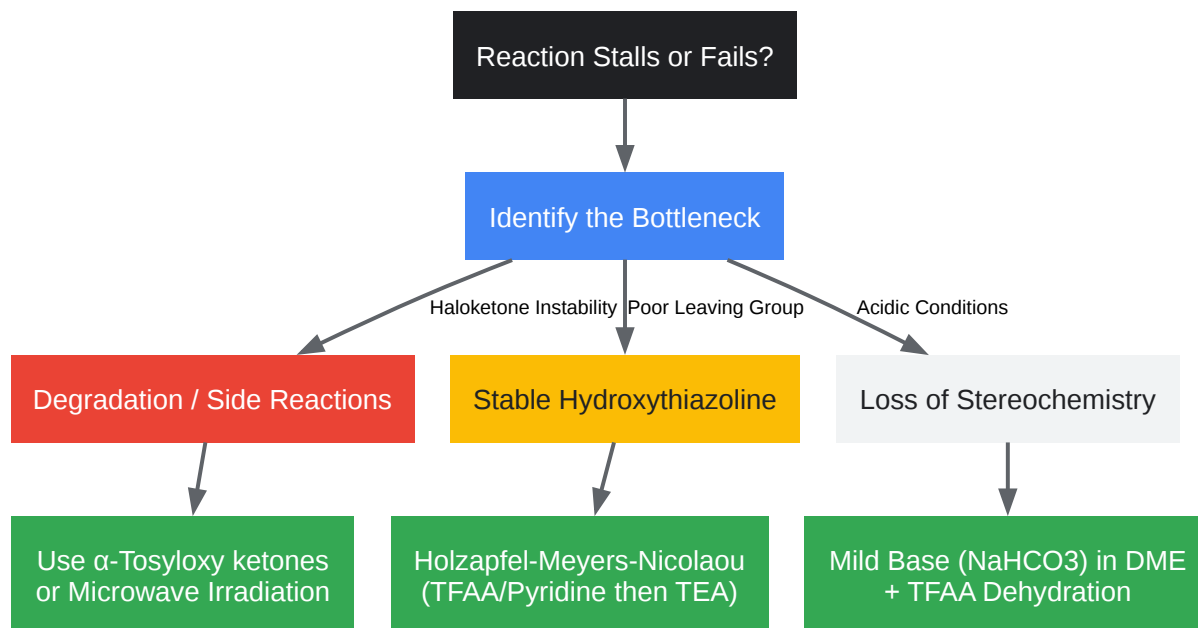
Reaction Stalls or Fails?

Identify the Bottleneck

Haloketone Instability

Poor Leaving Group

Acidic Conditions

Degradation / Side Reactions

Stable Hydroxythiazoline

Loss of Stereochemistry

Use α-Tosyloxy ketones or Microwave Irradiation

Holzapfel-Meyers-Nicolaou (TFAA/Pyridine then TEA)

Mild Base (NaHCO3) in DME + TFAA Dehydration